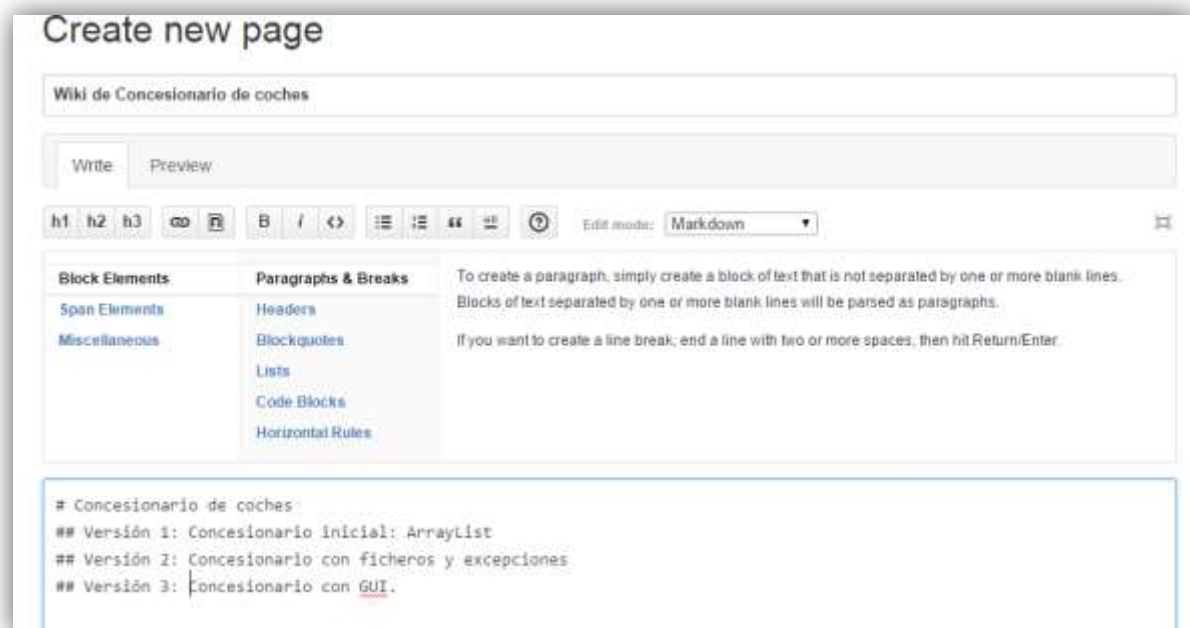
Create new page

Wiki de Concesionario de coches

Write Preview

h1 h2 h3 B I <> Edit mode: Markdown

| Block Elements | Paragraphs & Breaks |
|---|---|
| Span Elements | Headers |
| Miscellaneous | Blockquotes |
| | Lists |
| | Code Blocks |
| | Horizontal Rules |

To create a paragraph, simply create a block of text that is not separated by one or more blank lines. Blocks of text separated by one or more blank lines will be parsed as paragraphs.

If you want to create a line break, end a line with two or more spaces, then hit Return/Enter.

# Concesionario de coches
## Versión 1: Concesionario inicial: ArrayList
## Versión 2: Concesionario con ficheros y excepciones
## Versión 3: Concesionario con GUI.